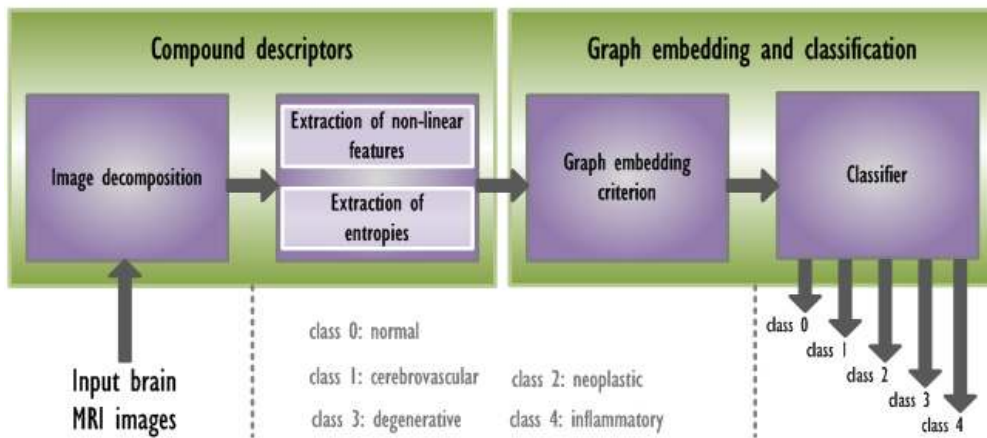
Compound descriptors

Graph embedding and classification

Image decomposition

Extraction of non-linear features

Extraction of entropies

Graph embedding criterion

Classifier

Input brain MRI images

class 0: normal

class 1: cerebrovascular

class 2: neoplastic

class 3: degenerative

class 4: inflammatory

class 0

class 1

class 2

class 3

class 4